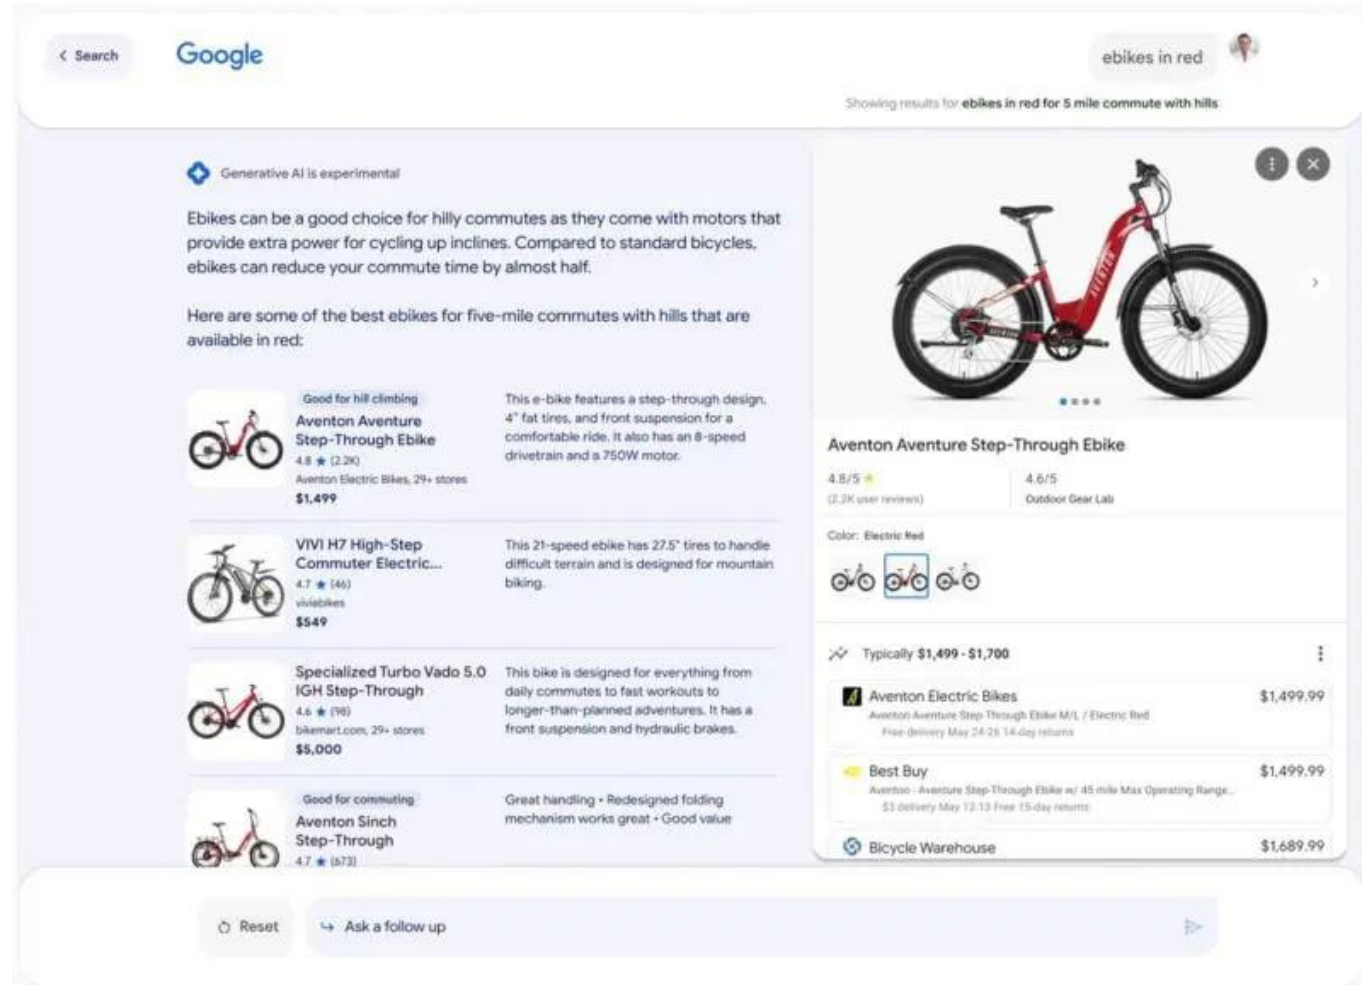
< Search

Google

ebikes in red

Showing results for **ebikes in red for 5 mile commute with hills**

Generative AI is experimental

Ebikes can be a good choice for hilly commutes as they come with motors that provide extra power for cycling up inclines. Compared to standard bicycles, ebikes can reduce your commute time by almost half.

Here are some of the best ebikes for five-mile commutes with hills that are available in red:

Good for hill climbing
Aventon Aventure Step-Through Ebike
4.8 ★ (2.2K)
Aventon Electric Bikes, 29+ stores
$1,499

This e-bike features a step-through design, 4" fat tires, and front suspension for a comfortable ride. It also has an 8-speed drivetrain and a 750W motor.

VIVI H7 High-Step Commuter Electric...
4.7 ★ (46)
viviebikes
$549

This 21-speed ebike has 27.5" tires to handle difficult terrain and is designed for mountain biking.

Specialized Turbo Vado 5.0 IGH Step-Through
4.6 ★ (98)
bikemart.com, 29+ stores
$5,000

This bike is designed for everything from daily commutes to fast workouts to longer-than-planned adventures. It has a front suspension and hydraulic brakes.

Good for commuting
Aventon Sinch Step-Through
4.7 ★ (673)

Great handling • Redesigned folding mechanism works great • Good value

Aventon Aventure Step-Through Ebike

4.8/5 ★
(2.2K user reviews)

4.6/5
Outdoor Gear Lab

Color: Electric Red

Typically $1,499 - $1,700

Aventon Electric Bikes
Aventon Aventure Step-Through Ebike M/L / Electric Red
Free delivery May 24-26 14-day returns
$1,499.99

Best Buy
Aventon - Aventure Step-Through Ebike w/ 45 mile Max Operating Range...
$3 delivery May 12-13 Free 15-day returns
$1,499.99

Bicycle Warehouse
$1,689.99

Reset

Ask a follow up